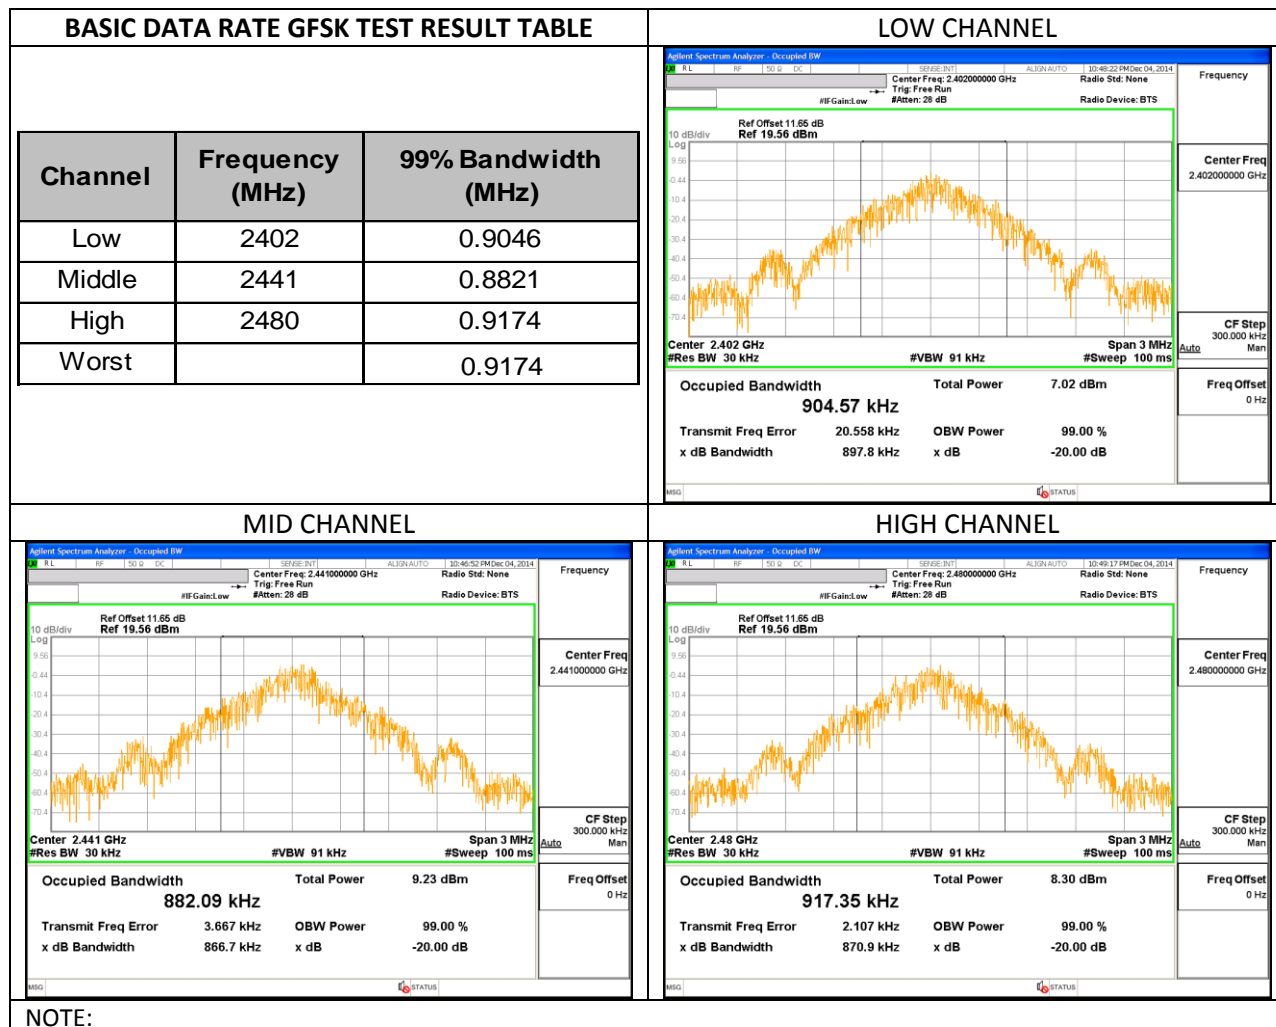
BASIC DATA RATE GFSK TEST RESULT TABLE

| Channel | Frequency (MHz) | 99% Bandwidth (MHz) |
|---|---|---|
| Low | 2402 | 0.9046 |
| Middle | 2441 | 0.8821 |
| High | 2480 | 0.9174 |
| Worst | | 0.9174 |

LOW CHANNEL

Agilent Spectrum Analyzer - Occupied BW
RL RF 50 Ω DC SENSE:INT ALIGN AUTO 10:48:22 PM Dec 04, 2014
Center Freq: 2.402000000 GHz Trig: Free Run #IFGain:Low #Atten: 28 dB
Radio Std: None Radio Device: BTS
Frequency
Ref Offset 11.65 dB
10 dB/div Ref 19.56 dBm
Log
9.56 -0.44 -10.4 -20.4 -30.4 -40.4 -50.4 -60.4 -70.4
Center Freq 2.402000000 GHz
Center 2.402 GHz #Res BW 30 kHz #VBW 91 kHz Span 3 MHz #Sweep 100 ms
CF Step 300.000 kHz Auto Man
Occupied Bandwidth 904.57 kHz
Total Power 7.02 dBm
Transmit Freq Error 20.558 kHz OBW Power 99.00 %
x dB Bandwidth 897.8 kHz x dB -20.00 dB
Freq Offset 0 Hz
MSG STATUS

MID CHANNEL

Agilent Spectrum Analyzer - Occupied BW
RL RF 50 Ω DC SENSE:INT ALIGN AUTO 10:46:52 PM Dec 04, 2014
Center Freq: 2.441000000 GHz Trig: Free Run #IFGain:Low #Atten: 28 dB
Radio Std: None Radio Device: BTS
Frequency
Ref Offset 11.65 dB
10 dB/div Ref 19.56 dBm
Log
9.56 -0.44 -10.4 -20.4 -30.4 -40.4 -50.4 -60.4 -70.4
Center Freq 2.441000000 GHz
Center 2.441 GHz #Res BW 30 kHz #VBW 91 kHz Span 3 MHz #Sweep 100 ms
CF Step 300.000 kHz Auto Man
Occupied Bandwidth 882.09 kHz
Total Power 9.23 dBm
Transmit Freq Error 3.667 kHz OBW Power 99.00 %
x dB Bandwidth 866.7 kHz x dB -20.00 dB
Freq Offset 0 Hz
MSG STATUS

HIGH CHANNEL

Agilent Spectrum Analyzer - Occupied BW
RL RF 50 Ω DC SENSE:INT ALIGN AUTO 10:49:17 PM Dec 04, 2014
Center Freq: 2.480000000 GHz Trig: Free Run #IFGain:Low #Atten: 28 dB
Radio Std: None Radio Device: BTS
Frequency
Ref Offset 11.65 dB
10 dB/div Ref 19.56 dBm
Log
9.56 -0.44 -10.4 -20.4 -30.4 -40.4 -50.4 -60.4 -70.4
Center Freq 2.480000000 GHz
Center 2.48 GHz #Res BW 30 kHz #VBW 91 kHz Span 3 MHz #Sweep 100 ms
CF Step 300.000 kHz Auto Man
Occupied Bandwidth 917.35 kHz
Total Power 8.30 dBm
Transmit Freq Error 2.107 kHz OBW Power 99.00 %
x dB Bandwidth 870.9 kHz x dB -20.00 dB
Freq Offset 0 Hz
MSG STATUS

NOTE: